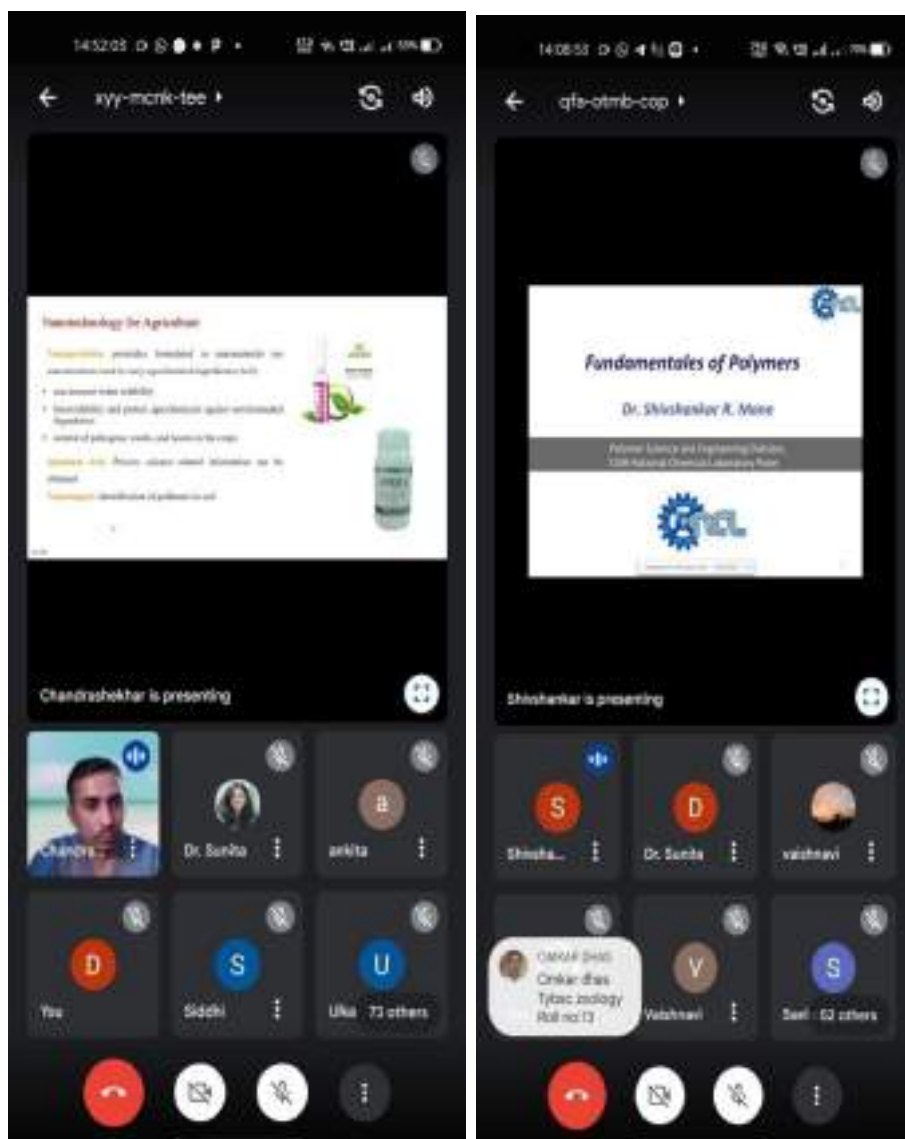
14:52:05

xyy-mcnk-tee

Nanotechnology for Agriculture

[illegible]

Chandrashekhar is presenting

Chandra...

Dr. Sunita

a

ankita

D

You

S

Siddhi

U

Ulka

73 others

14:08:53

qfs-otmb-cop

NCL

Fundamentales of Polymers

Dr. Shivshankar R. Mane

Polymer Science and Engineering Division, CSIR-National Chemical Laboratory Pune

NCL

Shivshankar is presenting

S

Shivsha...

D

Dr. Sunita

vaishnavi

OMKAR DHAS

Omkar dhas
Tybsc zoology
Roll no:13

V

Vaishnavi

S

Swati

52 others